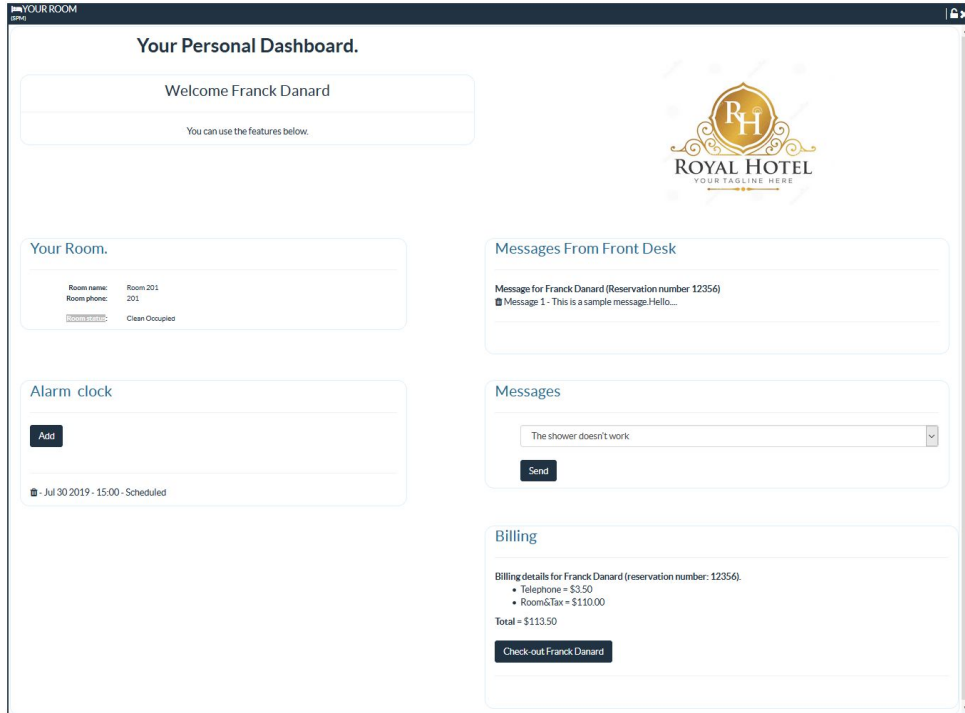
YOUR ROOM
(SPM)

Your Personal Dashboard.

Welcome Franck Danard

You can use the features below.

RH
ROYAL HOTEL
YOUR TAGLINE HERE

Your Room.

Room name: Room 201
Room phone: 201
Room status: Clean Occupied

Messages From Front Desk

Message for Franck Danard (Reservation number 12356)
Message 1 - This is a sample message.Hello....

Alarm clock

Add

- Jul 30 2019 - 15:00 - Scheduled

Messages

The shower doesn't work

Send

Billing

Billing details for Franck Danard (reservation number: 12356).
• Telephone = \$3.50
• Room&Tax = \$110.00

Total = \$113.50

Check-out Franck Danard